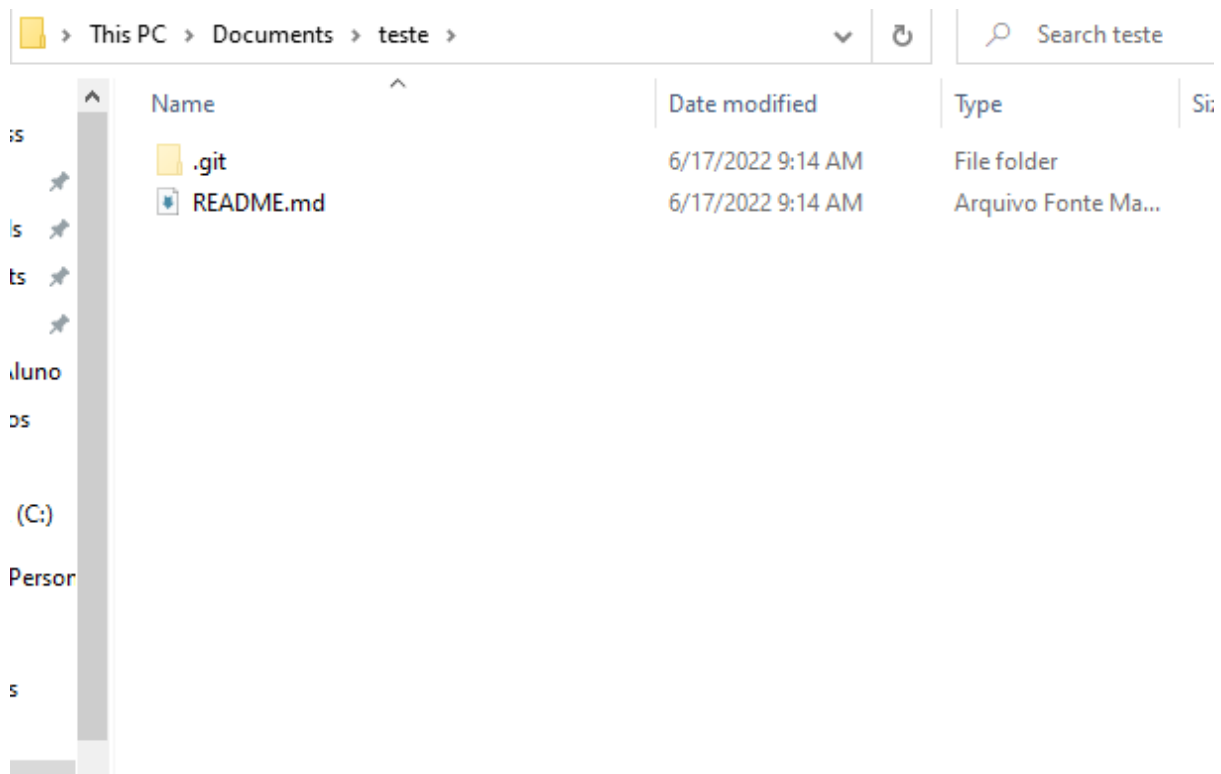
> This PC > Documents > teste >

Search teste

ss
ls
ts
luno
os
(C:)
Persor
s

| Name | Date modified | Type | Siz |
|---|---|---|---|
| .git | 6/17/2022 9:14 AM | File folder | |
| README.md | 6/17/2022 9:14 AM | Arquivo Fonte Ma... | |